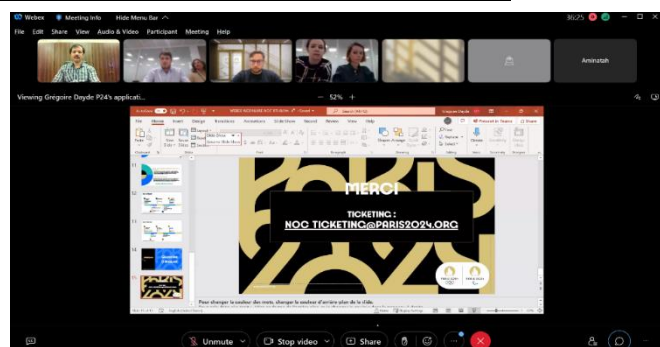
Webex Meeting info Hide Menu Bar

36:25

File Edit Share View Audio & Video Participant Meeting Help

Aminatah

Viewing Gregoire Dayde P24's applicati...

52%

Home Insert Design Transitions Animations Slide Show Record Review View Help

Clipboard Slides Font Paragraph Drawing Editing Voice

11

12

13

14

15

16

MERCI

TICKETING :

NOC TICKETING@PARIS2024.ORG

Pour changer la couleur des mots, changer la couleur d'arrière-plan de la slide.

Unmute Stop video Share